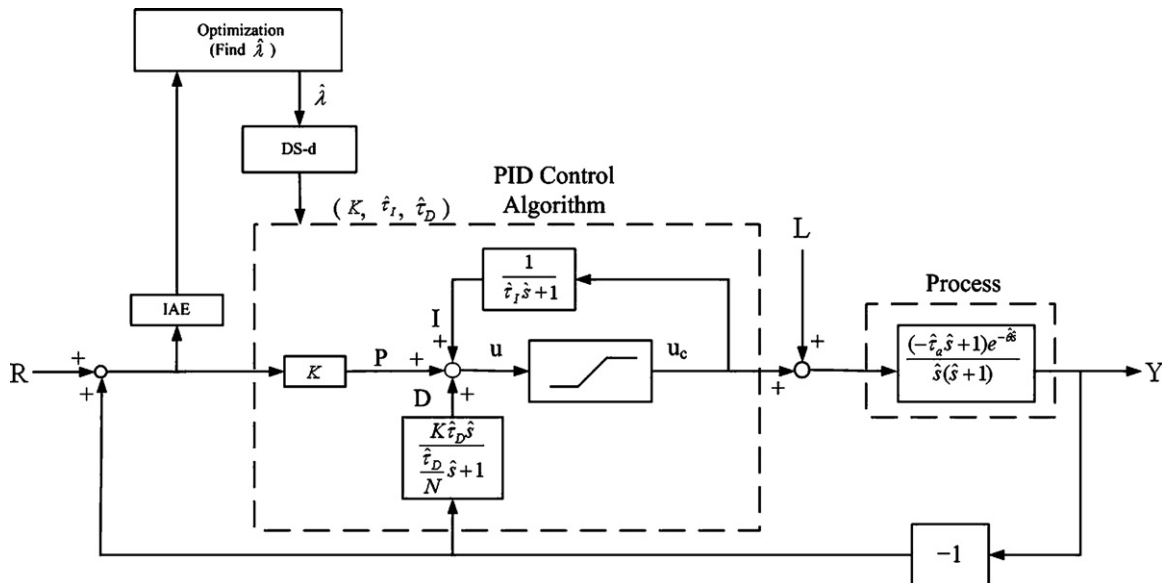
Optimization
(Find $\hat{\lambda}$)

$\hat{\lambda}$

DS-d

PID Control
Algorithm

($K$, $\hat{\tau}_I$, $\hat{\tau}_D$)

L

$\frac{1}{\hat{\tau}_I \hat{s}+1}$

Process

IAE

I
+

u

$u_c$

+

$\frac{(-\hat{\tau}_a \hat{s}+1)e^{-\hat{\theta}\hat{s}}}{\hat{s}(\hat{s}+1)}$

R

+

+

$K$

P

+

D

+

+

Y

$\frac{K\hat{\tau}_D\hat{s}}{\frac{\hat{\tau}_D}{N}\hat{s}+1}$

$-1$